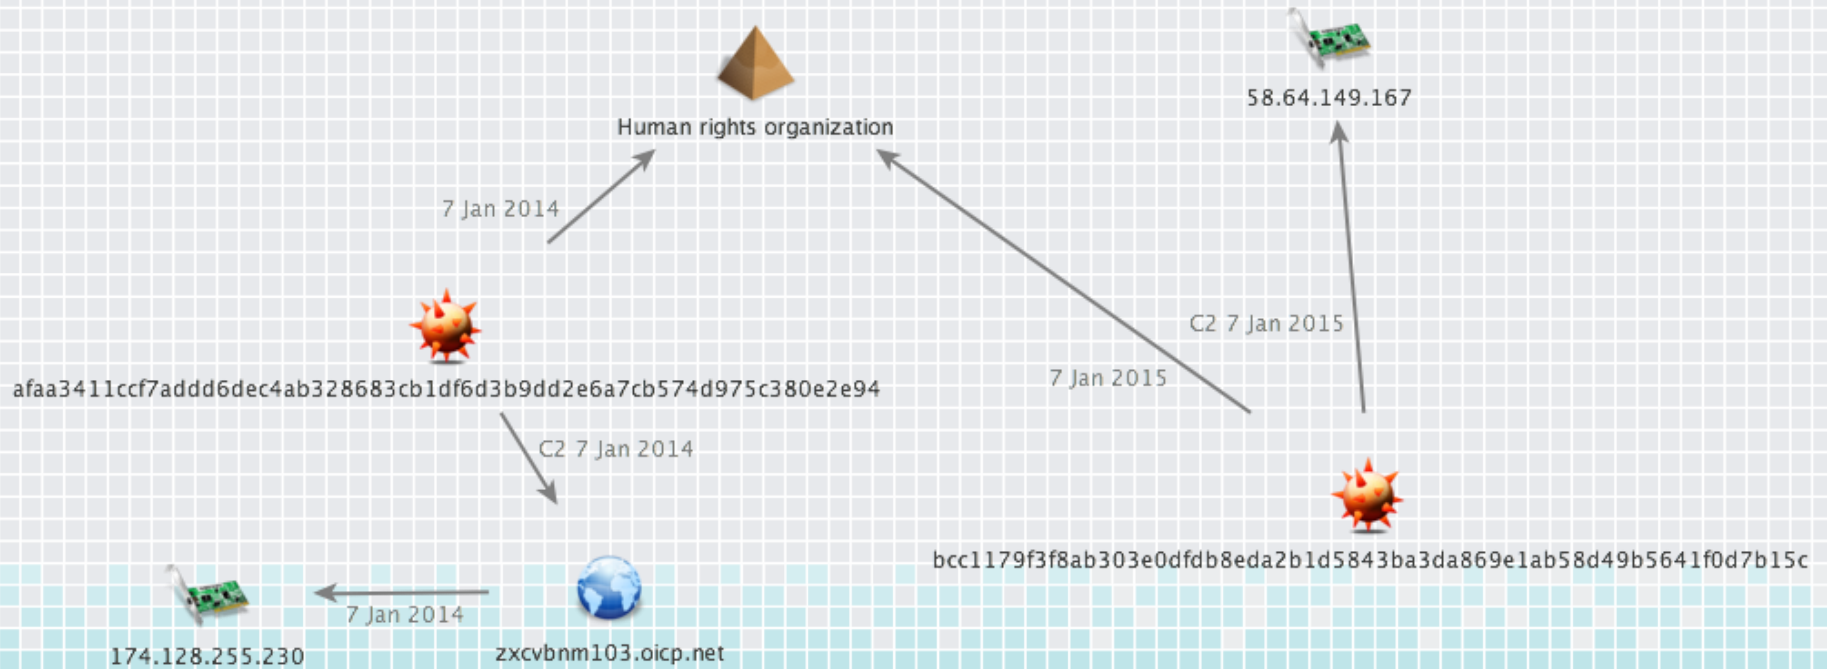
58.64.149.167

Human rights organization

7 Jan 2014

C2 7 Jan 2015

afaa3411ccf7addd6dec4ab328683cb1df6d3b9dd2e6a7cb574d975c380e2e94

7 Jan 2015

C2 7 Jan 2014

bcc1179f3f8ab303e0dfdb8eda2b1d5843ba3da869e1ab58d49b5641f0d7b15c

7 Jan 2014

174.128.255.230

zxcvbnm103.oicp.net